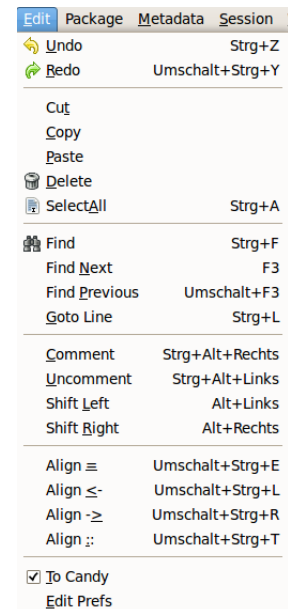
Edit Package Metadata Session

Undo Strg+Z
Redo Umschalt+Strg+Y

Cut
Copy
Paste
Delete
SelectAll Strg+A

Find Strg+F
Find Next F3
Find Previous Umschalt+F3
Goto Line Strg+L

Comment Strg+Alt+Rechts
Uncomment Strg+Alt+Links
Shift Left Alt+Links
Shift Right Alt+Rechts

Align ≡ Umschalt+Strg+E
Align ≤- Umschalt+Strg+L
Align -≥ Umschalt+Strg+R
Align :: Umschalt+Strg+T

☑ To Candy
Edit Prefs